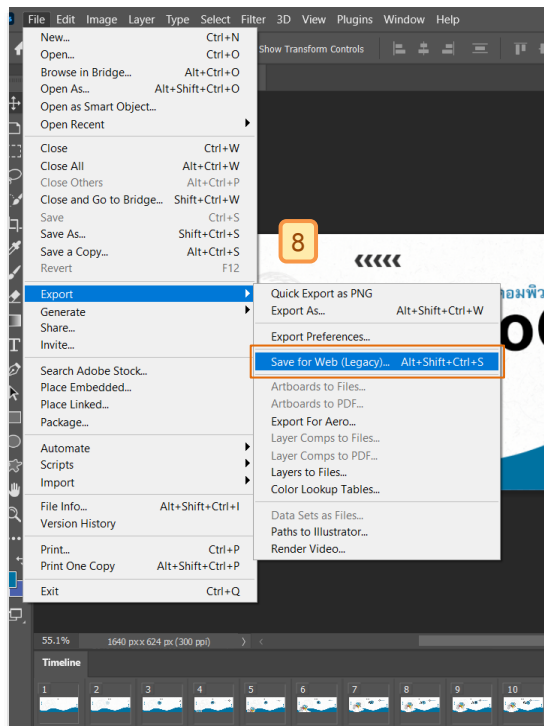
File Edit Image Layer Type Select Filter 3D View Plugins Window Help

Show Transform Controls

New... Ctrl+N
Open... Ctrl+O
Browse in Bridge... Alt+Ctrl+O
Open As... Alt+Shift+Ctrl+O
Open as Smart Object...
Open Recent

Close Ctrl+W
Close All Alt+Ctrl+W
Close Others Alt+Ctrl+P
Close and Go to Bridge... Shift+Ctrl+W
Save Ctrl+S
Save As... Shift+Ctrl+S
Save a Copy... Alt+Ctrl+S
Revert F12

Export
Generate
Share...
Invite...

Search Adobe Stock...
Place Embedded...
Place Linked...
Package...

Automate
Scripts
Import

File Info... Alt+Shift+Ctrl+I
Version History

Print... Ctrl+P
Print One Copy Alt+Shift+Ctrl+P

Exit Ctrl+Q

Quick Export as PNG
Export As... Alt+Shift+Ctrl+W

Export Preferences...

Save for Web (Legacy)... Alt+Shift+Ctrl+S

Artboards to Files...
Artboards to PDF...
Export For Aero...
Layer Comps to Files...
Layer Comps to PDF...
Layers to Files...
Color Lookup Tables...

Data Sets as Files...
Paths to Illustrator...
Render Video...

8

‹‹‹‹‹

คอมพิว

55.1% 1640 px x 624 px (300 ppi)

Timeline

1 2 3 4 5 6 7 8 9 10